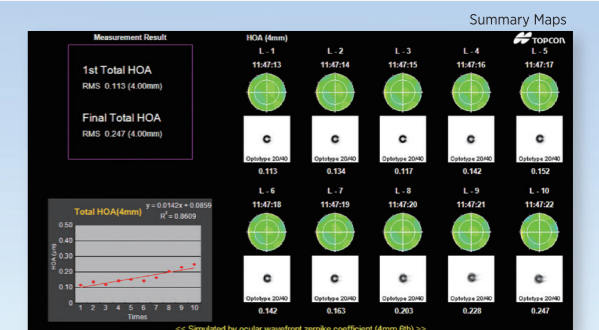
Summary Maps

Measurement Result

1st Total HOA
RMS 0.113 (4.00mm)

Final Total HOA
RMS 0.247 (4.00mm)

HOA (4mm)

TOPCON

| L - 1 | L - 2 | L - 3 | L - 4 | L - 5 |
|---|---|---|---|---|
| 11:47:13 | 11:47:14 | 11:47:15 | 11:47:16 | 11:47:17 |
| Optotype 20/40 | Optotype 20/40 | Optotype 20/40 | Optotype 20/40 | Optotype 20/40 |
| 0.113 | 0.134 | 0.117 | 0.142 | 0.152 |

| L - 6 | L - 7 | L - 8 | L - 9 | L - 10 |
|---|---|---|---|---|
| 11:47:18 | 11:47:19 | 11:47:20 | 11:47:21 | 11:47:22 |
| Optotype 20/40 | Optotype 20/40 | Optotype 20/40 | Optotype 20/40 | Optotype 20/40 |
| 0.142 | 0.163 | 0.203 | 0.228 | 0.247 |

Total HOA(4mm)
y = 0.0142x + 0.0859
$R^2$ = 0.8609
HOA (µm)
0.50
0.45
0.40
0.35
0.30
0.25
0.20
0.15
0.10
0.05
0.00
1 2 3 4 5 6 7 8 9 10
Times

<< Simulated by ocular wavefront zernike coefficient (4mm 6th) >>